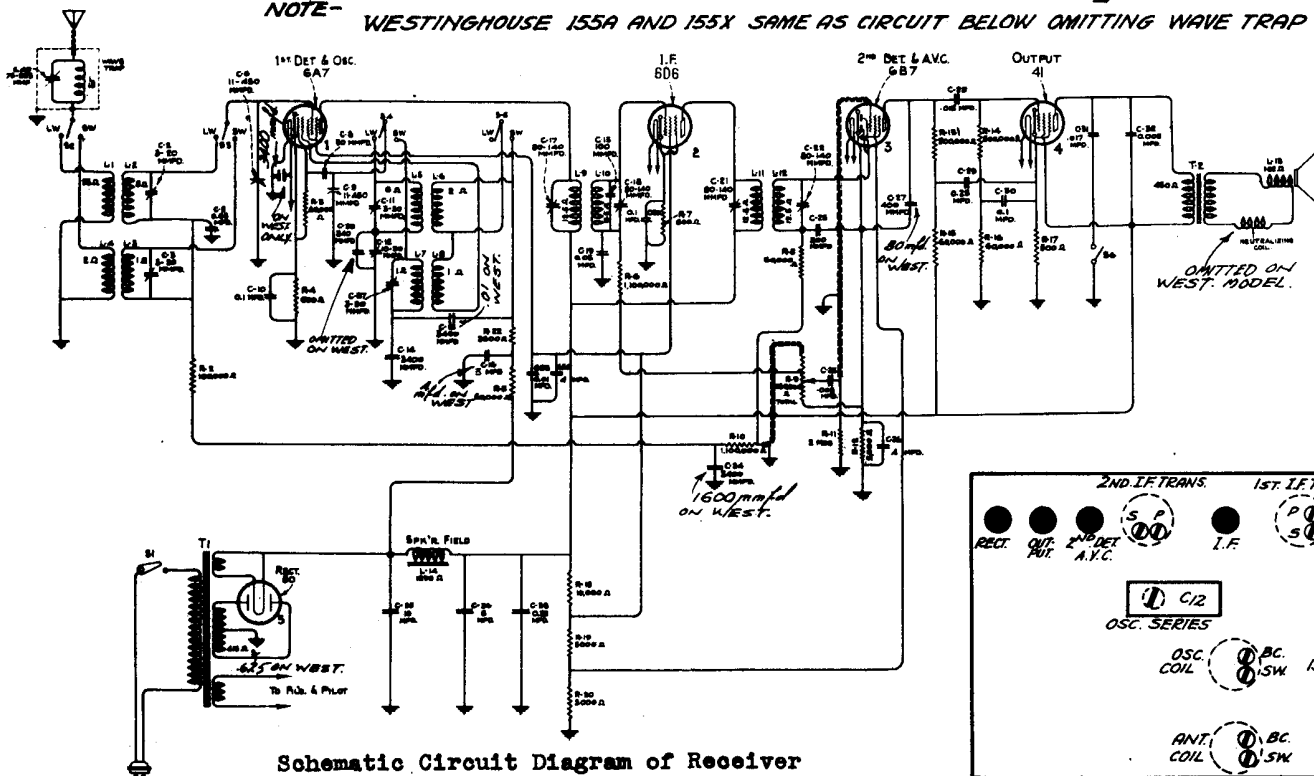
NOTE- WESTINGHOUSE 155A AND 155X SAME AS CIRCUIT BELOW OMITTING WAVE TRAP

1ST DET & OSC. 6A7

I.F. 6D6

2ND DET & A.V.C. 6B7

OUTPUT 41

WAVE TRAP

LW SW

L1 L2 L3 L4

C-6 11-480 MMFD.

C-8 50 MMFD.

C-9 11-480 MMFD.

C-10 0.1 MFD.

R-4

ON WEST. ONLY

OMITTED ON WEST.

.01 ON WEST.

C-14 2400 MMFD.

R-2 100,000 Ω

Mfd. on WEST

C-17 80-140 MMFD.

C-15 100 MMFD.

C-18 80-140 MMFD.

C-19 0.05 MFD.

R-6 1,100,000 Ω

R-7 600 Ω

C-21 80-140 MMFD.

C-22 80-140 MMFD.

C-27 400 MMFD.

80 mfd ON WEST.

R-10 1,100,000 Ω

C-24 2400 MMFD.

1600 mmfd ON WEST.

R-11 2 Meg.

R-15 50,000 Ω

R-16

R-17 500 Ω

T-2

450 Ω

NEUTRALIZING COIL

OMITTED ON WEST. MODEL.

S1

T1

RECT. 80

6.25 ON WEST.

TO FILS. & PILOT

SPK'R. FIELD L-14 1800 Ω

R-18 10,000 Ω

R-19 5000 Ω

R-20 5000 Ω

2ND. I.F. TRANS. 1ST. I.F.

RECT. OUT-PUT. 2ND DET. A.V.C. S P I.F. P S

C12

OSC. SERIES

OSC. COIL BC. SW.

ANT. COIL BC. SW.

Schematic Circuit Diagram of Receiver